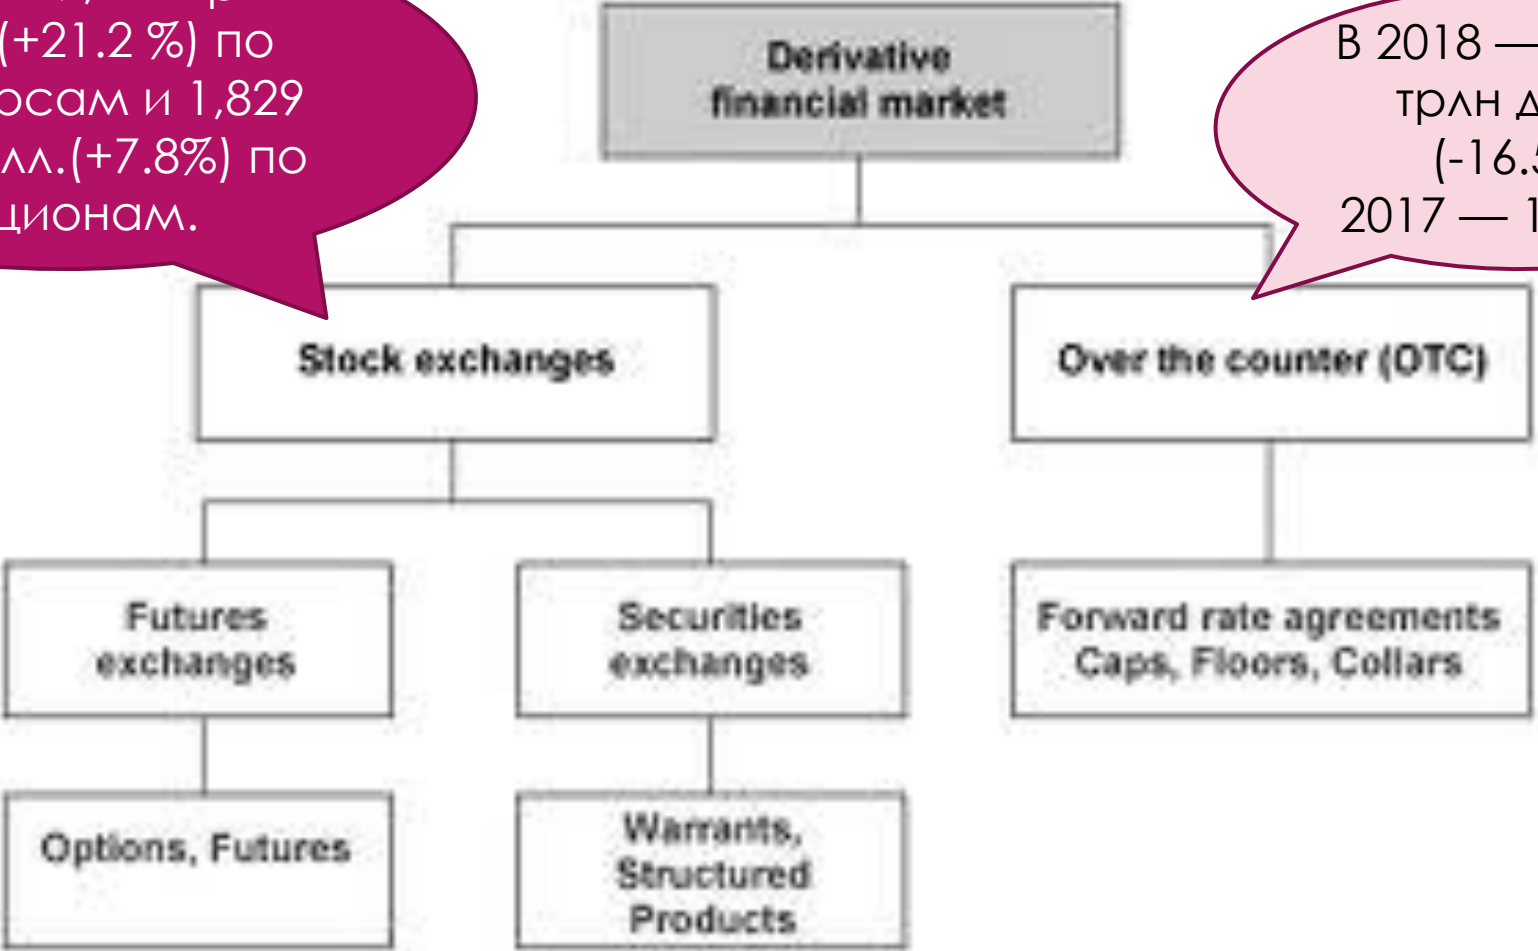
(+21.2 %) по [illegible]осам и 1,829 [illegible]лл.(+7.8%) по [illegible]ционам.

В 2018 — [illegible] трлн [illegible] (-16.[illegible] 2017 — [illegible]

Derivative financial market

Stock exchanges

Over the counter (OTC)

Futures exchanges

Securities exchanges

Forward rate agreements Caps, Floors, Collars

Options, Futures

Warrants, Structured Products